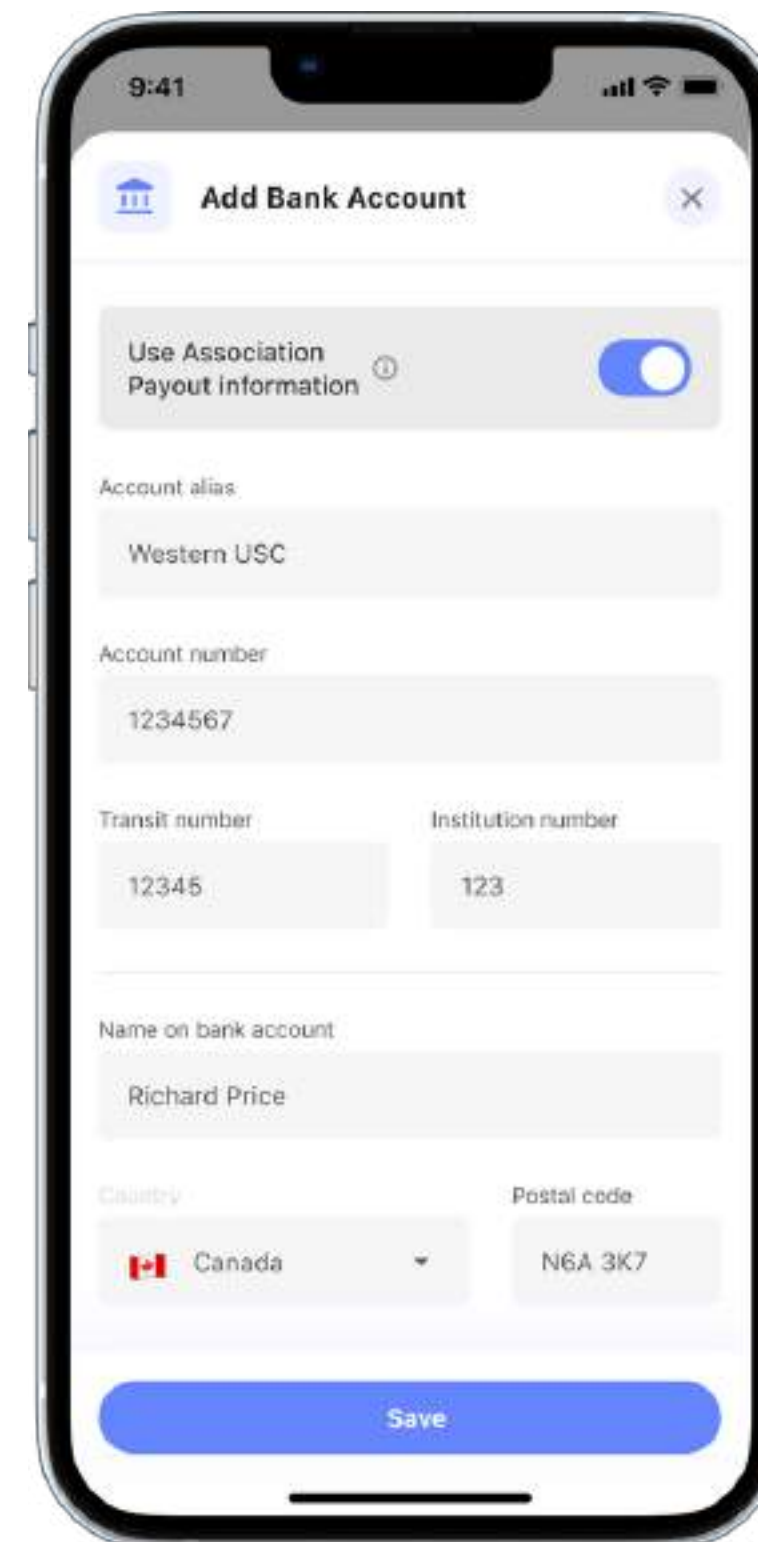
9:41

Add Bank Account

×

Use Association Payout information ⓘ

Account alias

Western USC

Account number

1234567

Transit number

12345

Institution number

123

Name on bank account

Richard Price

Country

Postal code

Canada

N6A 3K7

Save